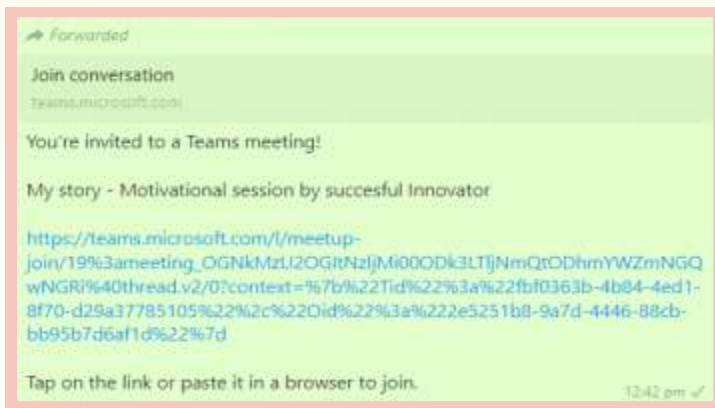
Forwarded

Join conversation

teams.microsoft.com

You're invited to a Teams meeting!

My story - Motivational session by succesful Innovator

https://teams.microsoft.com/l/meetup-join/19%3ameeting_OGNkMzU2OGItNzljMi00ODk3LTljNmQtODhmYWZmNGQwNGRi%40thread.v2/0?context=%7b%22Tid%22%3a%22fbf0363b-4b84-4ed1-8f70-d29a37785105%22%2c%22Oid%22%3a%222e5251b8-9a7d-4446-88cb-bb95b7d6af1d%22%7d

Tap on the link or paste it in a browser to join.

12:42 pm